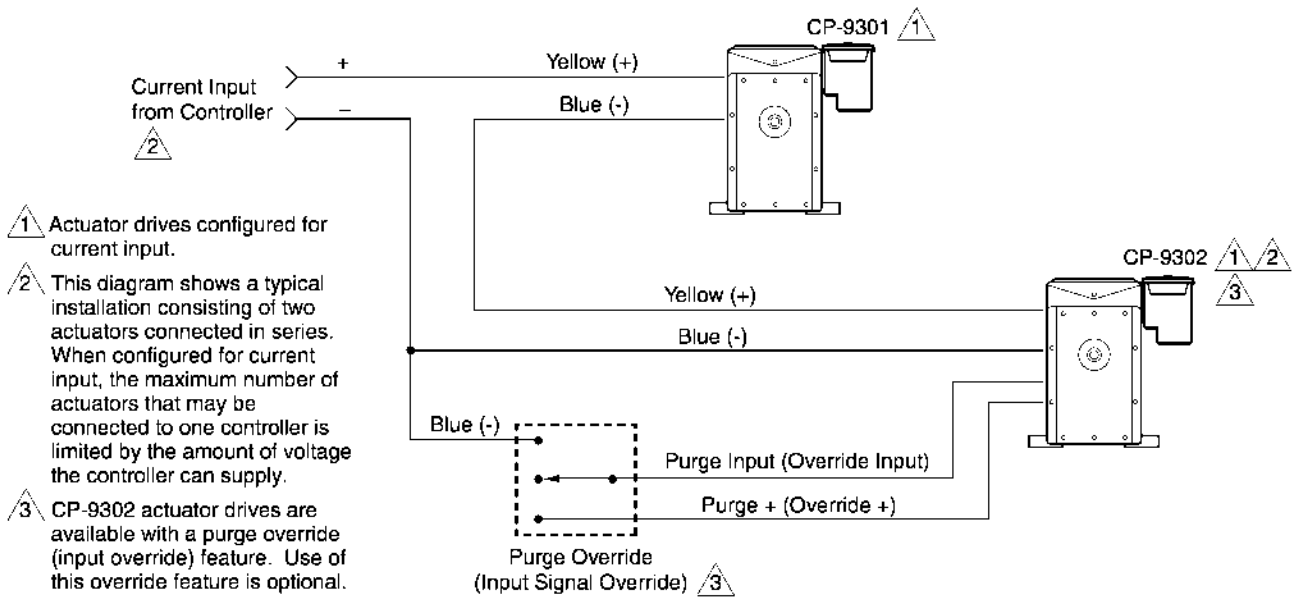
CP-9301 1

Current Input from Controller 2

+

–

Yellow (+)

Blue (-)

1 Actuator drives configured for current input.

2 This diagram shows a typical installation consisting of two actuators connected in series. When configured for current input, the maximum number of actuators that may be connected to one controller is limited by the amount of voltage the controller can supply.

3 CP-9302 actuator drives are available with a purge override (input override) feature. Use of this override feature is optional.

CP-9302 1 2 3

Yellow (+)

Blue (-)

Blue (-)

Purge Input (Override Input)

Purge + (Override +)

Purge Override (Input Signal Override) 3